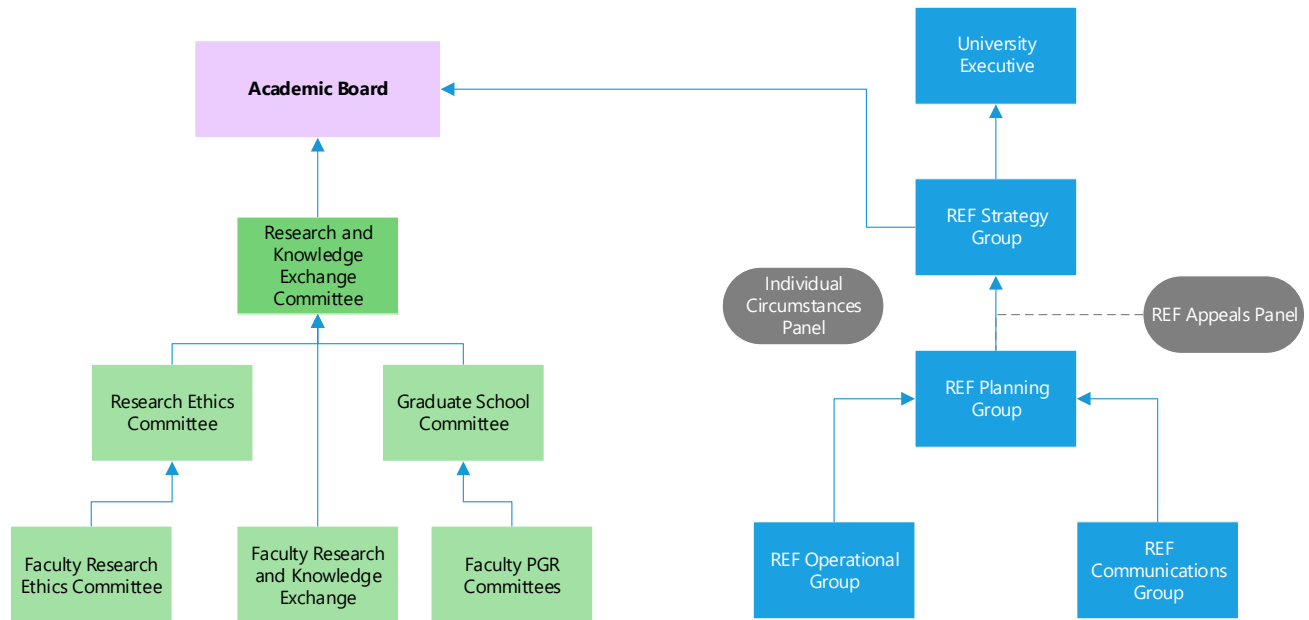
Academic Board

University Executive

REF Strategy Group

Research and Knowledge Exchange Committee

Individual Circumstances Panel

REF Appeals Panel

Research Ethics Committee

Graduate School Committee

REF Planning Group

Faculty Research Ethics Committee

Faculty Research and Knowledge Exchange

Faculty PGR Committees

REF Operational Group

REF Communications Group